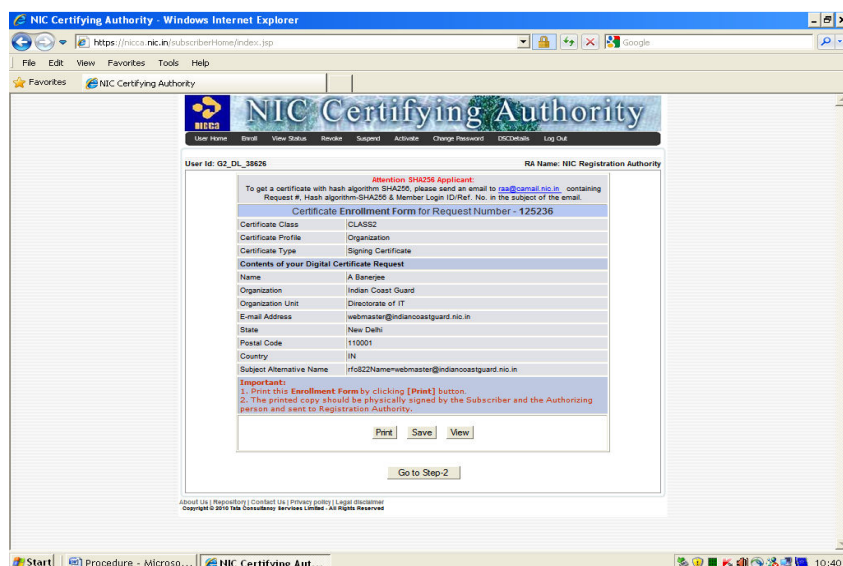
NIC Certifying Authority - Windows Internet Explorer

https://nicca.nic.in/subscriberHome/index.jsp

Google

File Edit View Favorites Tools Help

Favorites NIC Certifying Authority

NICCA NIC Certifying Authority

User Home Enroll View Status Revoke Suspend Activate Change Password DSCDetails Log Out

User Id: G2_DL_38626

RA Name: NIC Registration Authority

Attention SHA256 Applicant:
To get a certificate with hash algorithm SHA256, please send an email to raa@camail.nic.in containing Request #, Hash algorithm-SHA256 & Member Login ID/Ref. No. in the subject of the email.

Certificate Enrollment Form for Request Number - 125236

| | |
|---|---|
| Certificate Class | CLASS2 |
| Certificate Profile | Organization |
| Certificate Type | Signing Certificate |
| Contents of your Digital Certificate Request | |
| Name | A Banerjee |
| Organization | Indian Coast Guard |
| Organization Unit | Directorate of IT |
| E-mail Address | webmaster@indiancoastguard.nic.in |
| State | New Delhi |
| Postal Code | 110001 |
| Country | IN |
| Subject Alternative Name | rfc822Name=webmaster@indiancoastguard.nic.in |

Important:
1. Print this Enrollment Form by clicking [Print] button.
2. The printed copy should be physically signed by the Subscriber and the Authorizing person and sent to Registration Authority.

Print Save View

Go to Step-2

About Us | Repository | Contact Us | Privacy policy | Legal disclaimer
Copyright © 2010 Tata Consultancy Services Limited - All Rights Reserved

Start Procedure - Microso... NIC Certifying Aut... 10:40